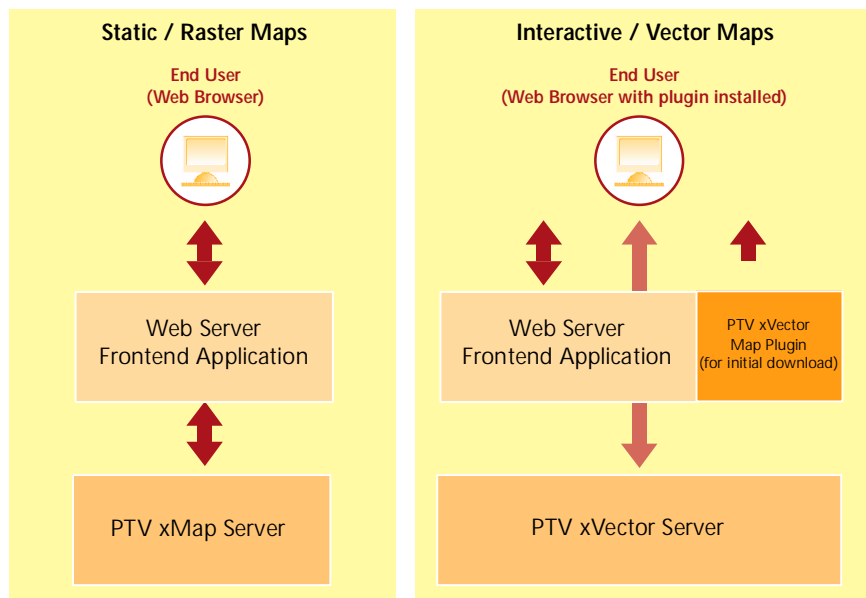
Static / Raster Maps

End User
(Web Browser)

Web Server
Frontend Application

PTV xMap Server

Interactive / Vector Maps

End User
(Web Browser with plugin installed)

Web Server
Frontend Application

PTV xVector
Map Plugin
(for initial download)

PTV xVector Server